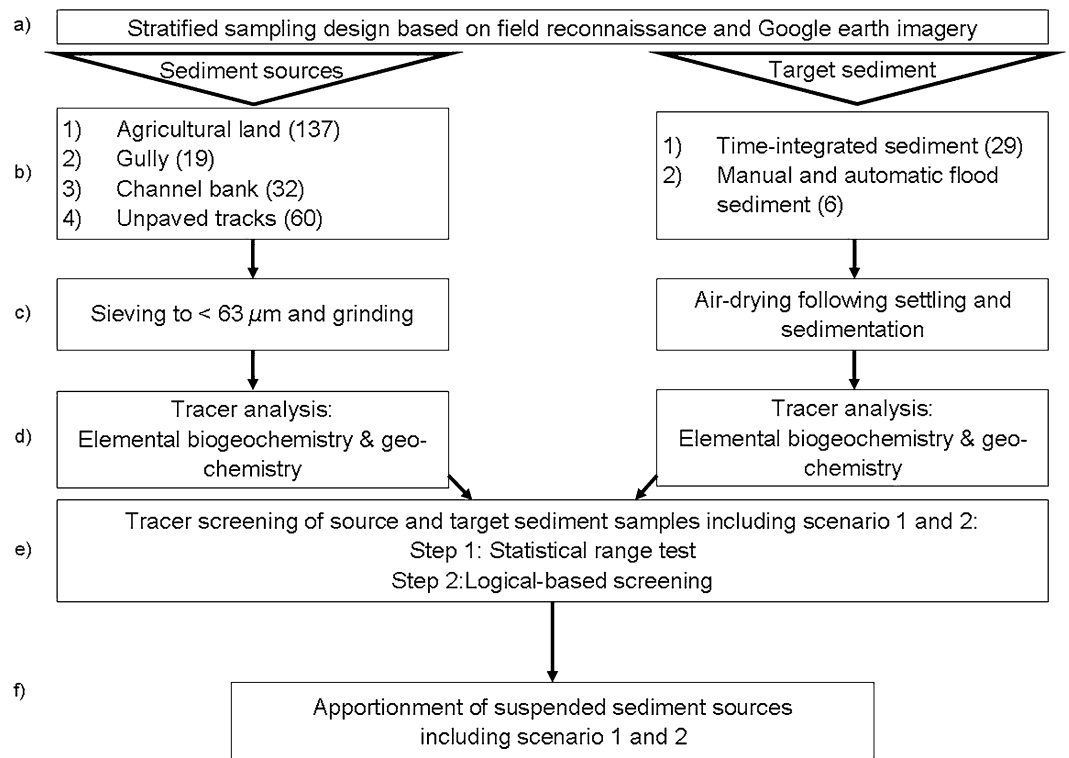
a) Stratified sampling design based on field reconnaissance and Google earth imagery

Sediment sources

Target sediment

b)

1) Agricultural land (137)
2) Gully (19)
3) Channel bank (32)
4) Unpaved tracks (60)

1) Time-integrated sediment (29)
2) Manual and automatic flood sediment (6)

c)

Sieving to < 63 $\mu$m and grinding

Air-drying following settling and sedimentation

d)

Tracer analysis: Elemental biogeochemistry & geo-chemistry

Tracer analysis: Elemental biogeochemistry & geo-chemistry

e)

Tracer screening of source and target sediment samples including scenario 1 and 2:
Step 1: Statistical range test
Step 2:Logical-based screening

f)

Apportionment of suspended sediment sources including scenario 1 and 2